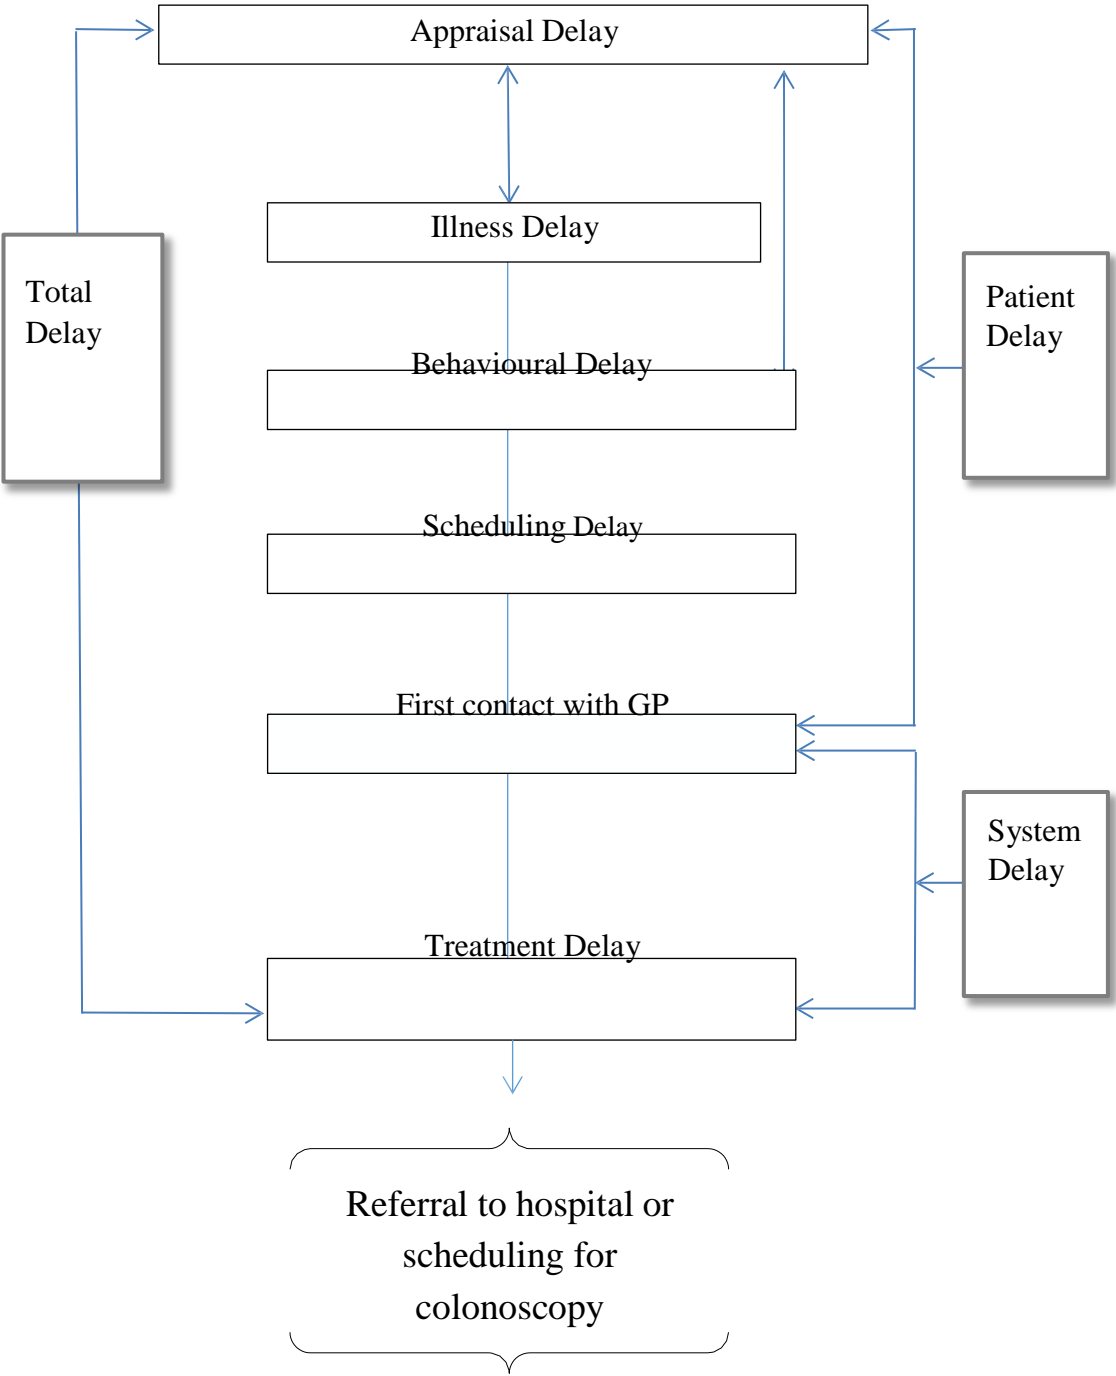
Appraisal Delay

Total Delay

Illness Delay

Patient Delay

Behavioural Delay

Scheduling Delay

First contact with GP

System Delay

Treatment Delay

Referral to hospital or scheduling for colonoscopy